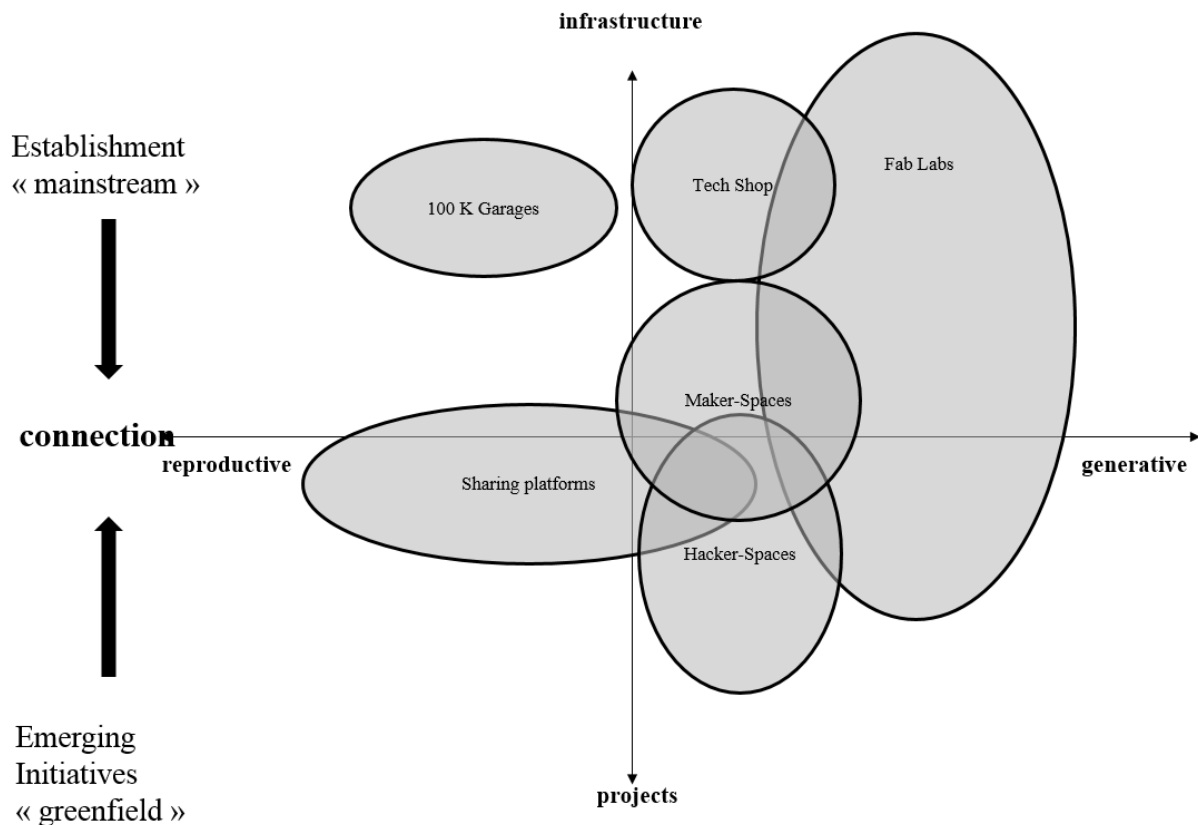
infrastructure

Establishment
« mainstream »

100 K Garages

Tech Shop

Fab Labs

Maker-Spaces

connection

reproductive

Sharing platforms

generative

Hacker-Spaces

Emerging
Initiatives
« greenfield »

projects